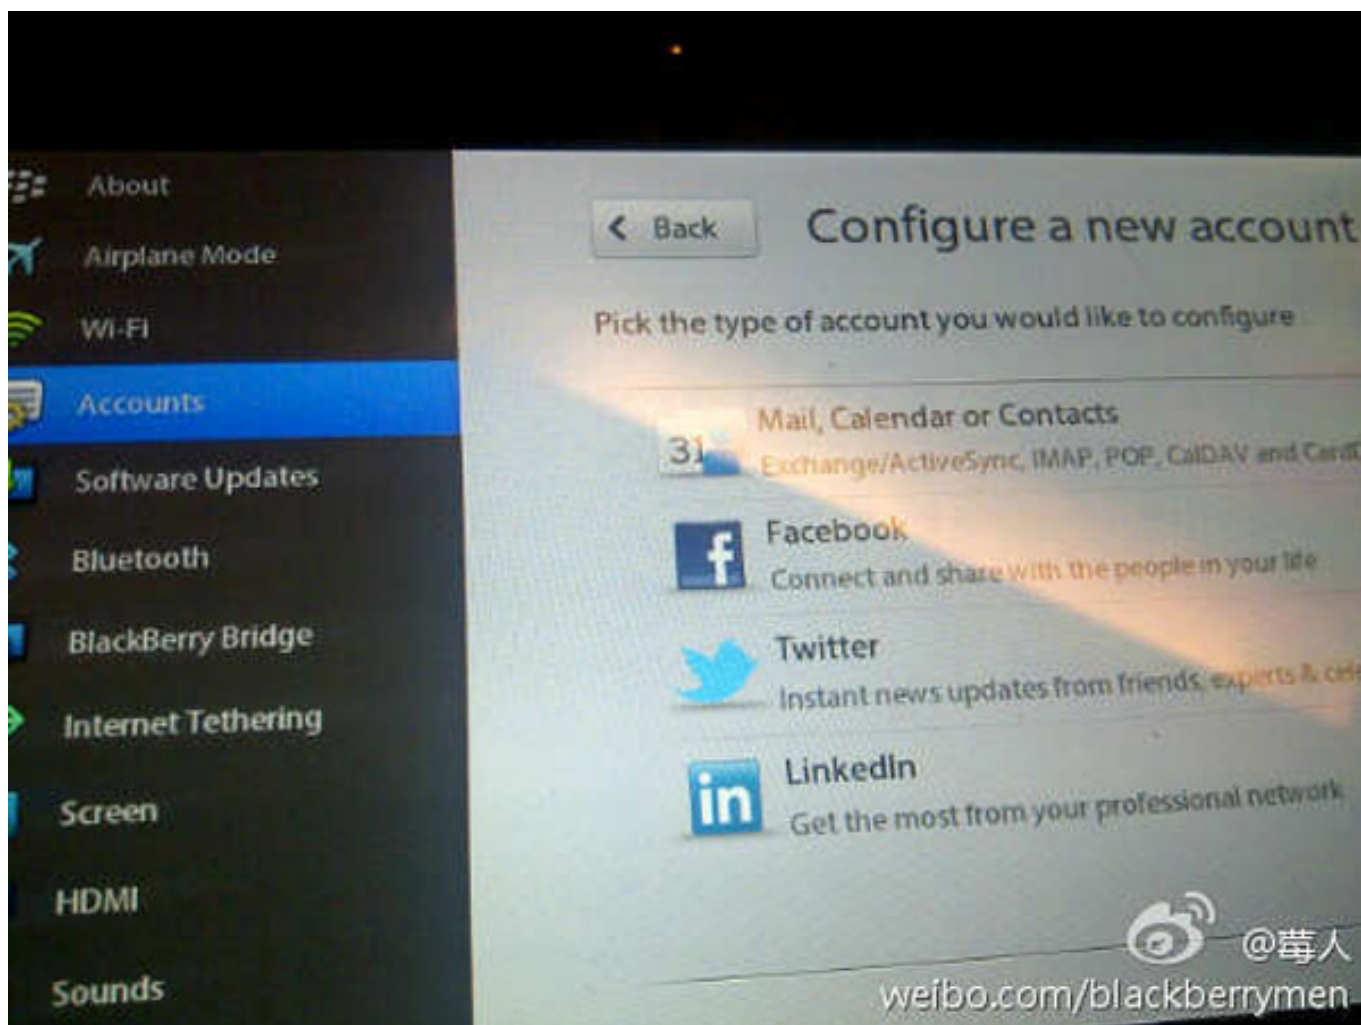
About
Airplane Mode
Wi-Fi
Accounts
Software Updates
Bluetooth
BlackBerry Bridge
Internet Tethering
Screen
HDMI
Sounds

Back

Configure a new account

Pick the type of account you would like to configure

31

Mail, Calendar or Contacts
Exchange/ActiveSync, IMAP, POP, CalDAV and Card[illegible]

f

Facebook
Connect and share with the people in your life

Twitter
Instant news updates from friends, experts & ce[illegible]

in

LinkedIn
Get the most from your professional network

@莓人
weibo.com/blackberrymen